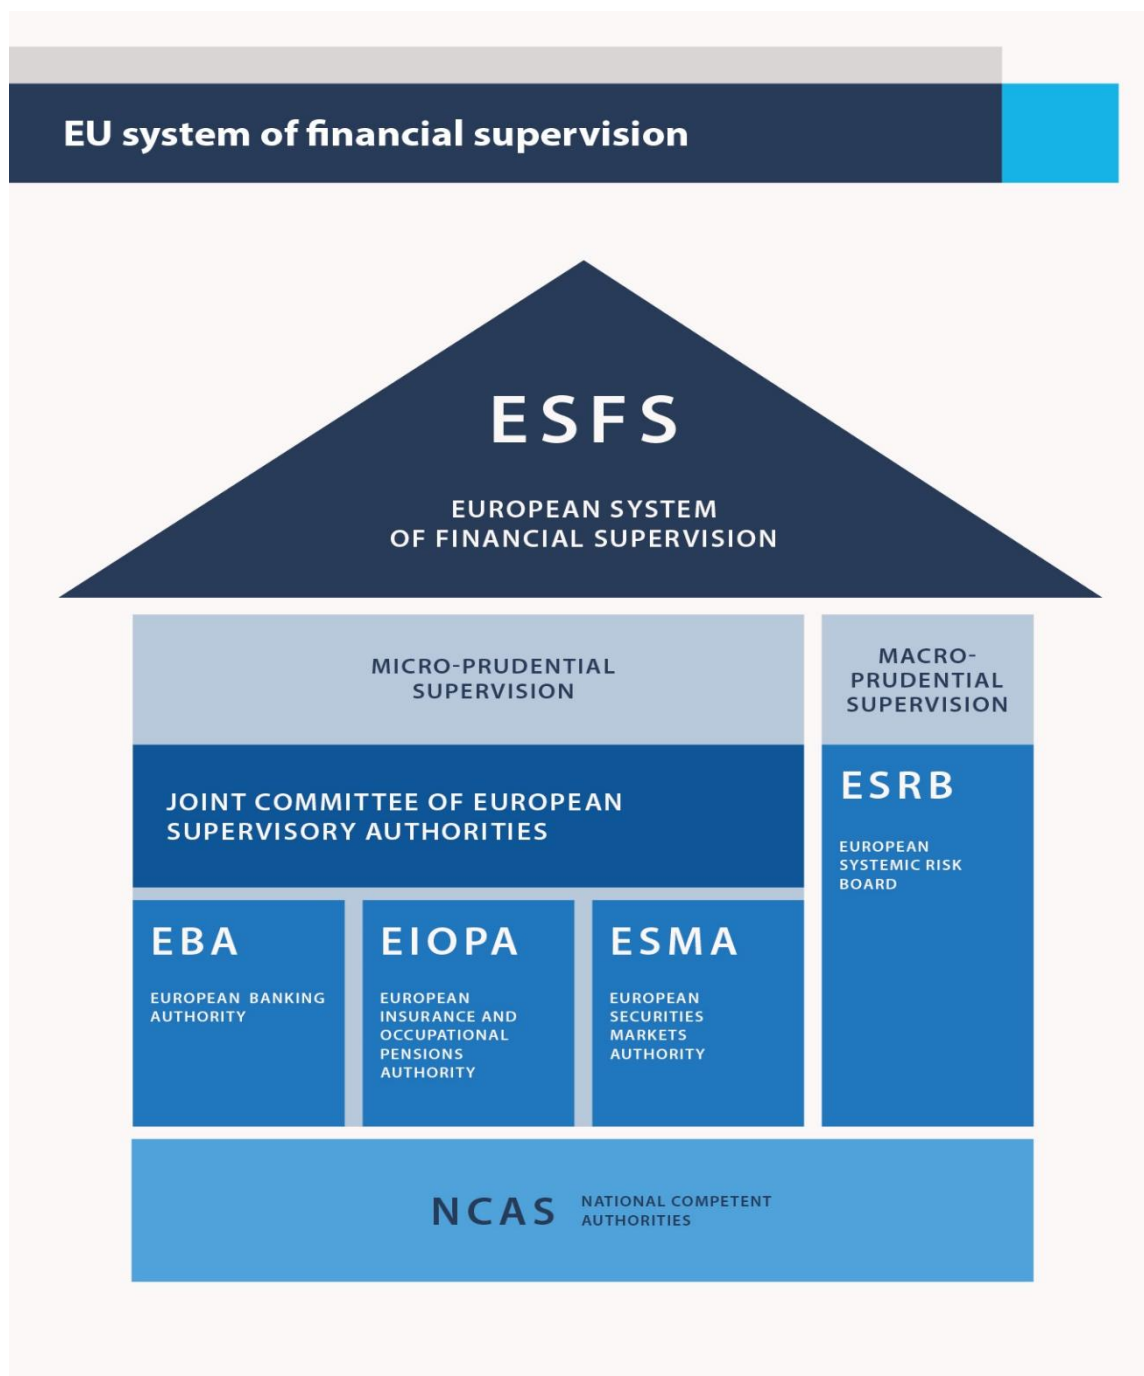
EU system of financial supervision

ESFS

EUROPEAN SYSTEM OF FINANCIAL SUPERVISION

MICRO-PRUDENTIAL SUPERVISION

MACRO-PRUDENTIAL SUPERVISION

JOINT COMMITTEE OF EUROPEAN SUPERVISORY AUTHORITIES

ESRB

EUROPEAN SYSTEMIC RISK BOARD

EBA

EUROPEAN BANKING AUTHORITY

EIOPA

EUROPEAN INSURANCE AND OCCUPATIONAL PENSIONS AUTHORITY

ESMA

EUROPEAN SECURITIES MARKETS AUTHORITY

NCAS

NATIONAL COMPETENT AUTHORITIES